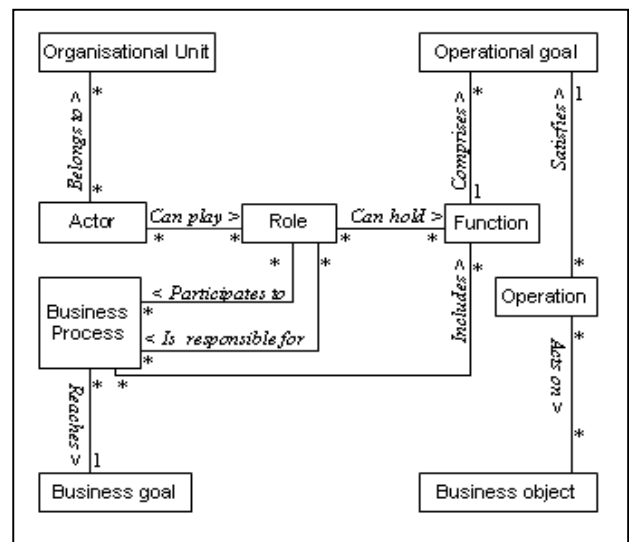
Organisational Unit

Operational goal

Belongs to >
*
*

Comprises >
*
1

Satisfies >
1
*

Actor
Can play >
*
*
Role
Can hold >
*
*
Function

*
*
< Participates to
*

Business Process

< Is responsible for
*

Includes >
*

Operation
*

Acts on >
*

Reaches >
*
1

Business goal

Business object